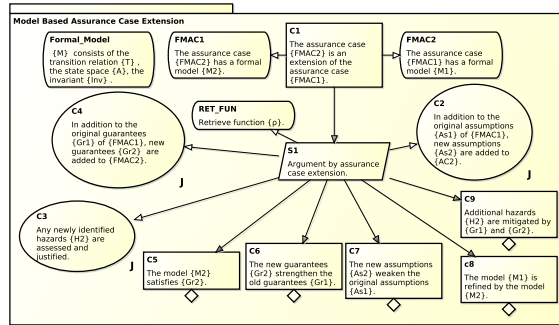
Model Based Assurance Case Extension

Formal_Model
{M} consists of the transition relation {T}, the state space {A}, the invariant {Inv}.

FMAC1
The assurance case {FMAC2} has a formal model {M2}.

C1
The assurance case {FMAC2} is an extension of the assurance case {FMAC1}.

FMAC2
The assurance case {FMAC1} has a formal model {M1}.

RET_FUN
Retrieve function {ρ}.

C4
In addition to the original guarantees {Gr1} of {FMAC1}, new guarantees {Gr2} are added to {FMAC2}.

J

C2
In addition to the original assumptions {As1} of {FMAC1}, new assumptions {As2} are added to {AC2}.

J

S1
Argument by assurance case extension.

C3
Any newly identified hazards {H2} are assessed and justified.

J

C9
Additional hazards {H2} are mitigated by {Gr1} and {Gr2}.

C5
The model {M2} satisfies {Gr2}.

C6
The new guarantees {Gr2} strengthen the old guarantees {Gr1}.

C7
The new assumptions {As2} weaken the original assumptions {As1}.

C8
The model {M1} is refined by the model {M2}.